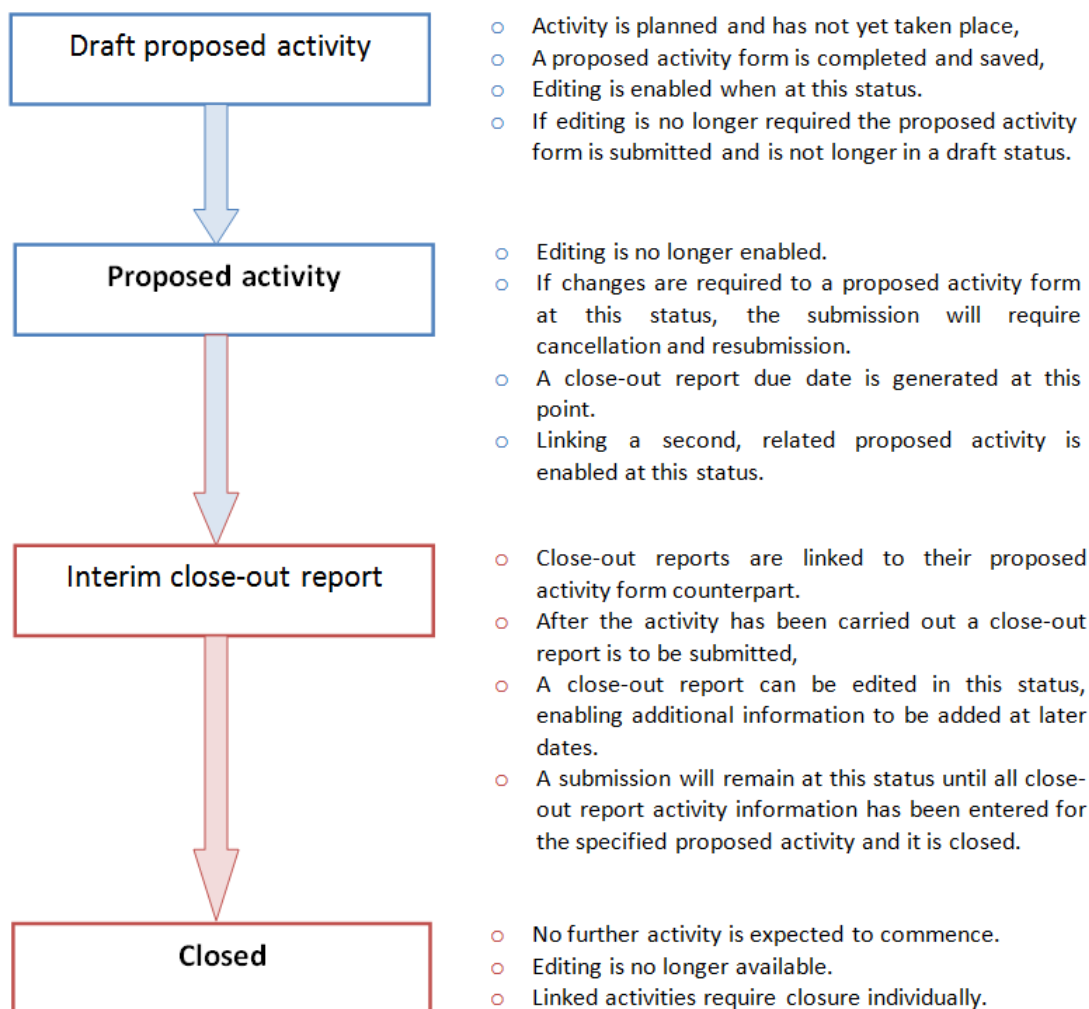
Draft proposed activity

- Activity is planned and has not yet taken place,
- A proposed activity form is completed and saved,
- Editing is enabled when at this status.
- If editing is no longer required the proposed activity form is submitted and is not longer in a draft status.

Proposed activity

- Editing is no longer enabled.
- If changes are required to a proposed activity form at this status, the submission will require cancellation and resubmission.
- A close-out report due date is generated at this point.
- Linking a second, related proposed activity is enabled at this status.

Interim close-out report

- Close-out reports are linked to their proposed activity form counterpart.
- After the activity has been carried out a close-out report is to be submitted,
- A close-out report can be edited in this status, enabling additional information to be added at later dates.
- A submission will remain at this status until all close-out report activity information has been entered for the specified proposed activity and it is closed.

Closed

- No further activity is expected to commence.
- Editing is no longer available.
- Linked activities require closure individually.